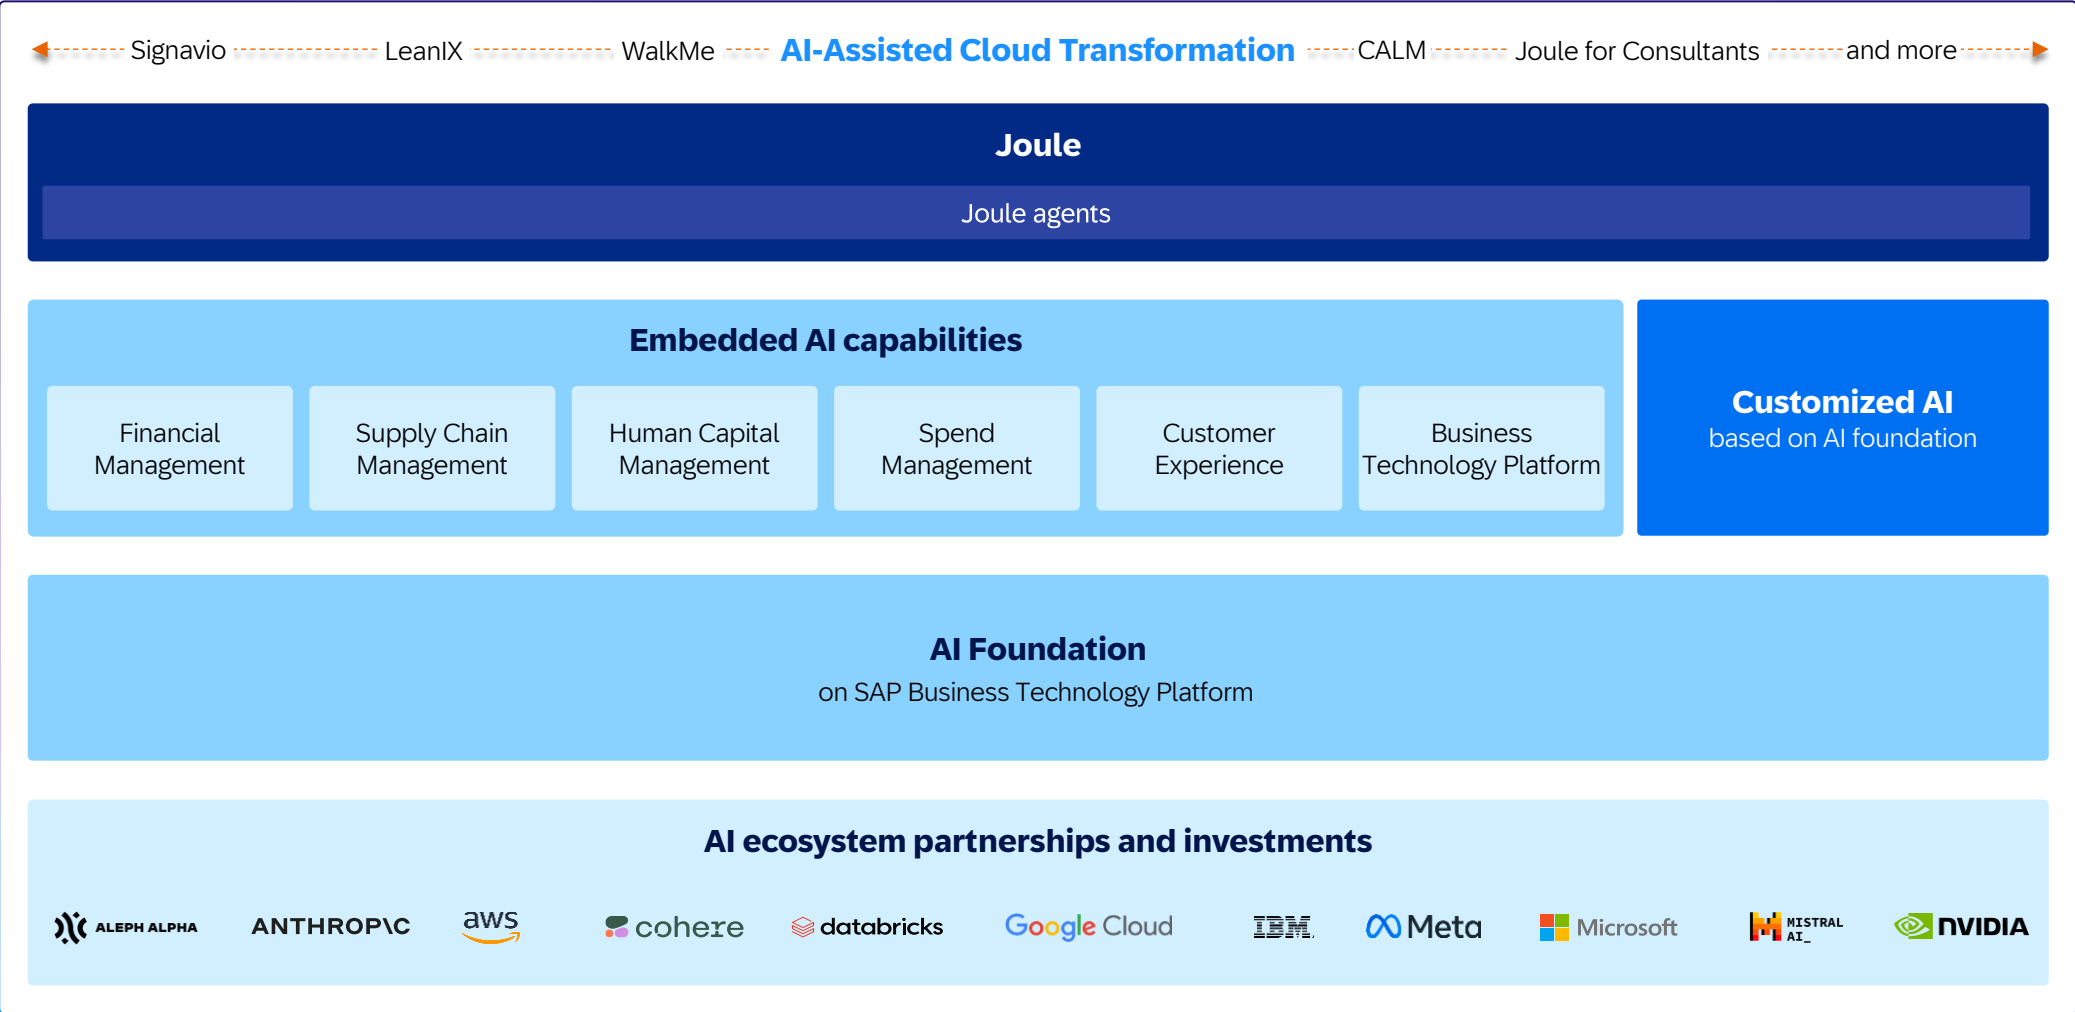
Signavio LeanIX WalkMe AI-Assisted Cloud Transformation CALM Joule for Consultants and more

Joule

Joule agents

Embedded AI capabilities

Financial Management

Supply Chain Management

Human Capital Management

Spend Management

Customer Experience

Business Technology Platform

Customized AI
based on AI foundation

AI Foundation
on SAP Business Technology Platform

AI ecosystem partnerships and investments

ALEPH ALPHA ANTHROP\C aws cohere databricks Google Cloud IBM Meta Microsoft MISTRAL AI_ NVIDIA